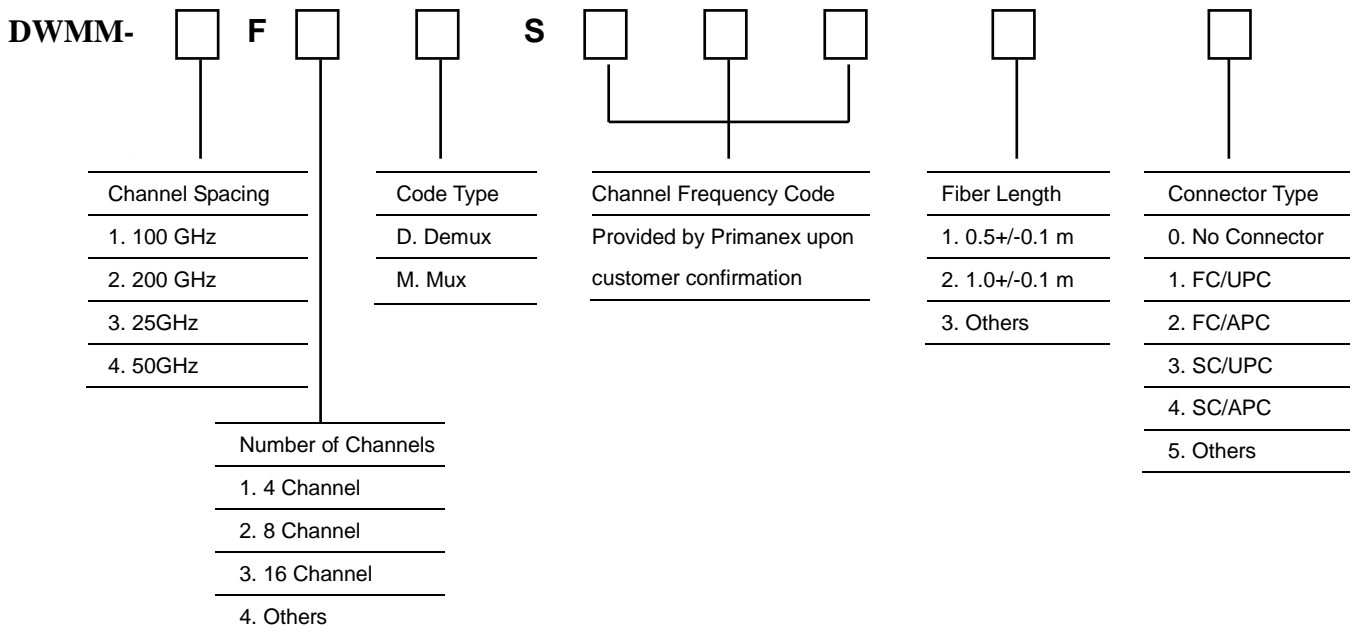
DWMM- F S

Channel Spacing
1. 100 GHz
2. 200 GHz
3. 25GHz
4. 50GHz

Number of Channels
1. 4 Channel
2. 8 Channel
3. 16 Channel
4. Others

Code Type
D. Demux
M. Mux

Channel Frequency Code
Provided by Primanex upon customer confirmation

Fiber Length
1. 0.5+/-0.1 m
2. 1.0+/-0.1 m
3. Others

Connector Type
0. No Connector
1. FC/UPC
2. FC/APC
3. SC/UPC
4. SC/APC
5. Others